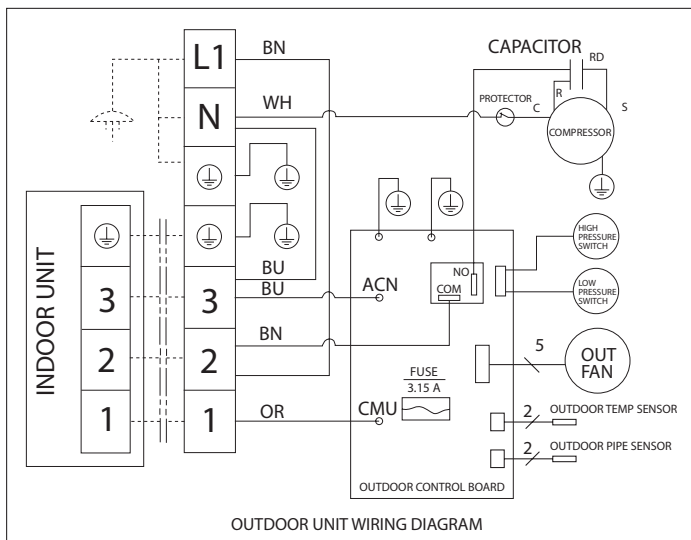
L1
BN
CAPACITOR
RD
N
WH
PROTECTOR
C
R
S
COMPRESSOR
INDOOR UNIT
3
2
1
BU
BU
3
ACN
NO
COM
HIGH PRESSURE SWITCH
LOW PRESSURE SWITCH
BN
2
5
OUT FAN
FUSE
3.15 A
OR
1
CMU
2
OUTDOOR TEMP SENSOR
2
OUTDOOR PIPE SENSOR
OUTDOOR CONTROL BOARD
OUTDOOR UNIT WIRING DIAGRAM